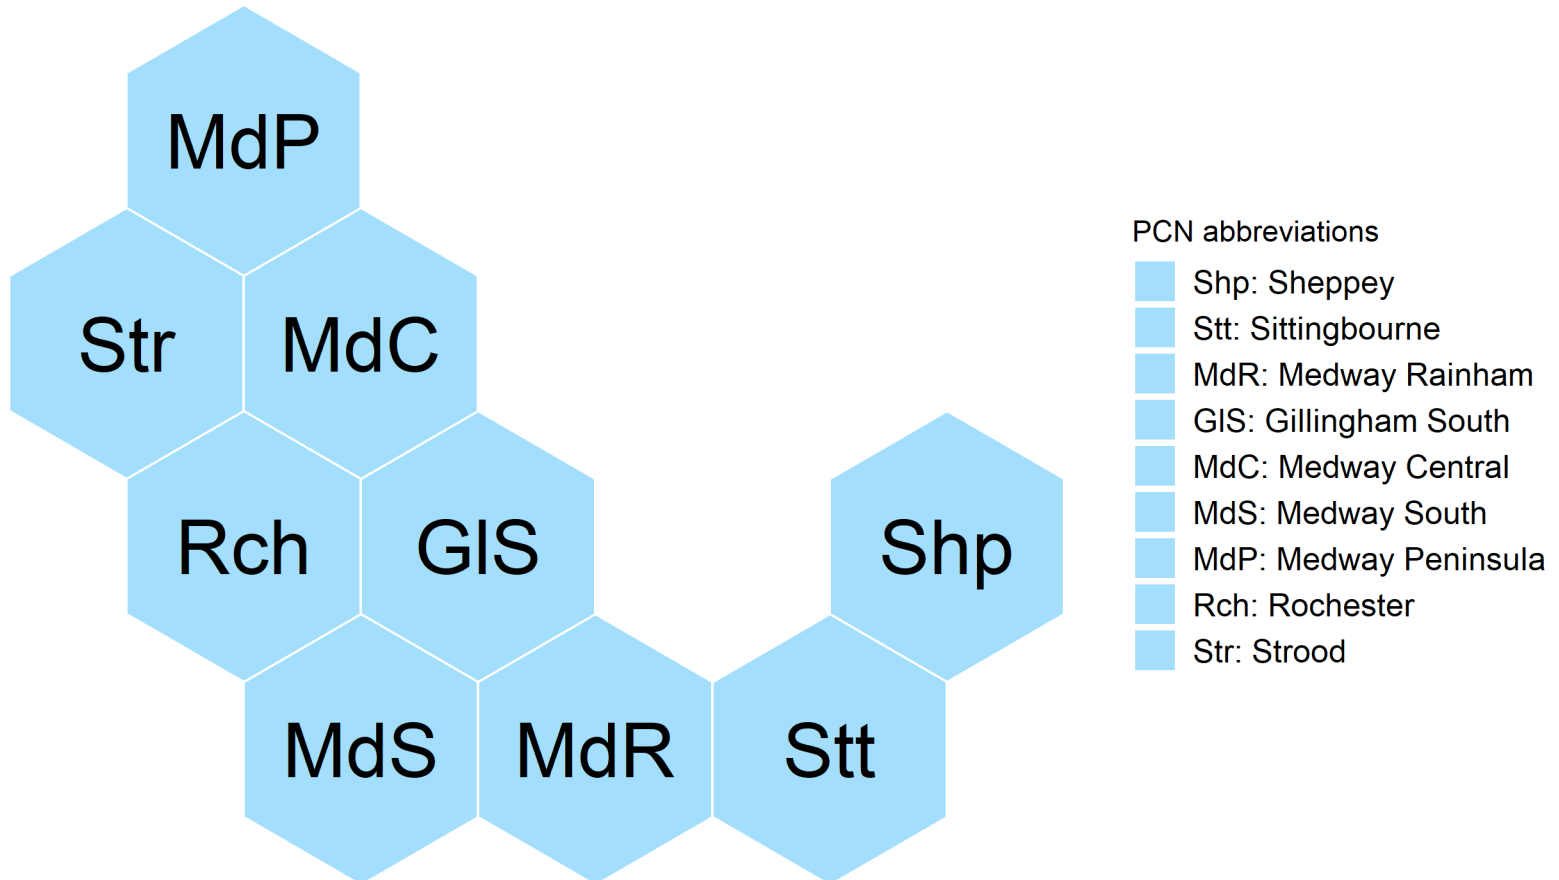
MdP
Str
MdC
Rch
GIS
Shp
MdS
MdR
Stt

PCN abbreviations
Shp: Sheppey
Stt: Sittingbourne
MdR: Medway Rainham
GIS: Gillingham South
MdC: Medway Central
MdS: Medway South
MdP: Medway Peninsula
Rch: Rochester
Str: Strood